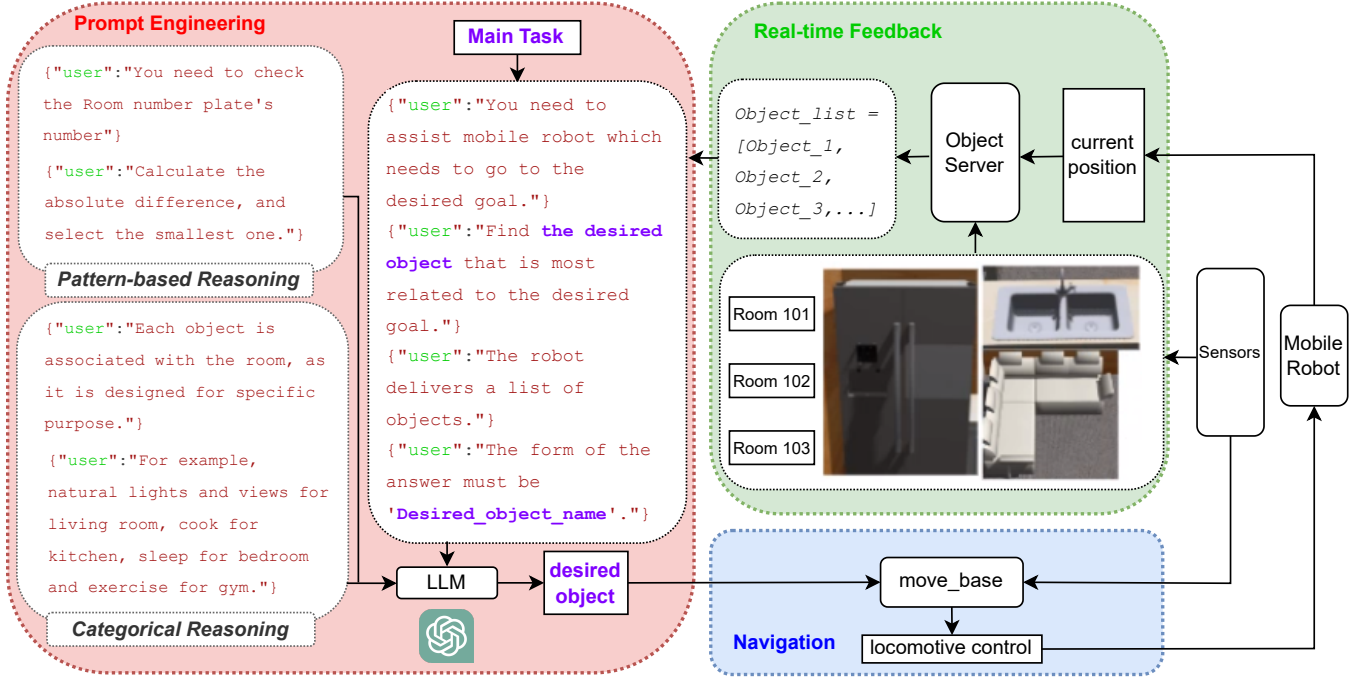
Prompt Engineering

{"user":"You need to check the Room number plate's number"}

{"user":"Calculate the absolute difference, and select the smallest one."}

Pattern-based Reasoning

{"user":"Each object is associated with the room, as it is designed for specific purpose."}

{"user":"For example, natural lights and views for living room, cook for kitchen, sleep for bedroom and exercise for gym."}

Categorical Reasoning

Main Task

{"user":"You need to assist mobile robot which needs to go to the desired goal."}

{"user":"Find the desired object that is most related to the desired goal."}

{"user":"The robot delivers a list of objects."}

{"user":"The form of the answer must be 'Desired_object_name'."}

LLM

desired object

Real-time Feedback

Object_list = [Object_1, Object_2, Object_3,...]

Object Server

current position

Room 101

Room 102

Room 103

Sensors

Mobile Robot

move_base

Navigation

locomotive control